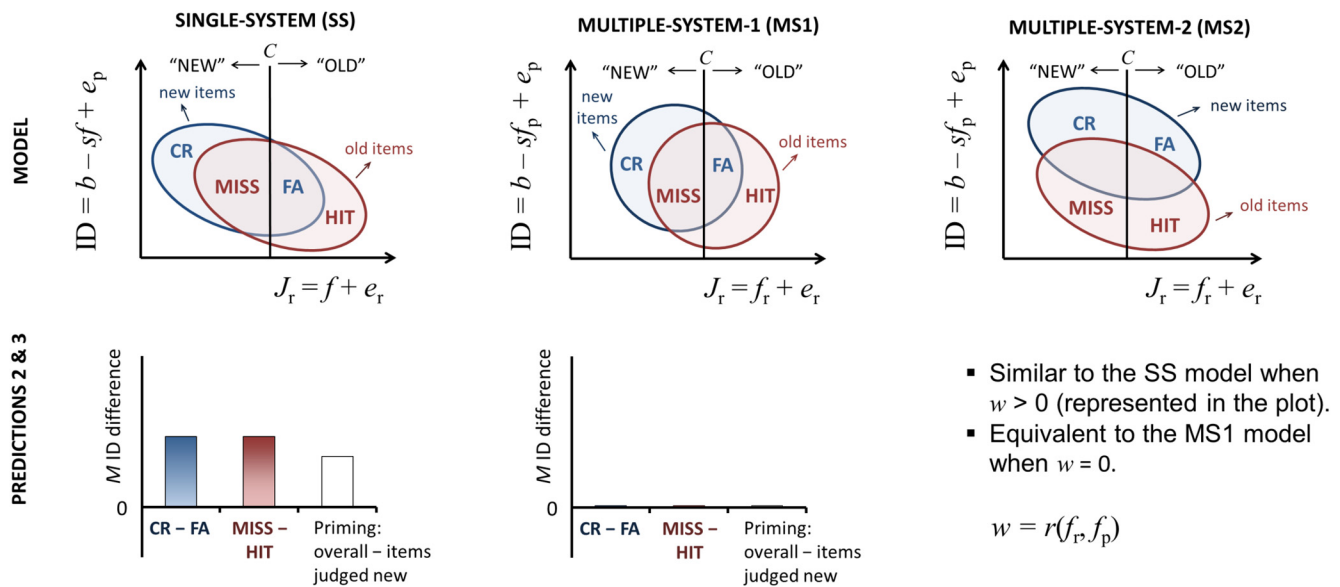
SINGLE-SYSTEM (SS)

MULTIPLE-SYSTEM-1 (MS1)

MULTIPLE-SYSTEM-2 (MS2)

MODEL

$\text{ID} = b - sf + e_\text{p}$

"NEW" ← $C$ → "OLD"

new items

old items

CR

MISS

FA

HIT

$J_\text{r} = f + e_\text{r}$

$\text{ID} = b - sf_\text{p} + e_\text{p}$

"NEW" ← $C$ → "OLD"

new items

old items

CR

FA

MISS

HIT

$J_\text{r} = f_\text{r} + e_\text{r}$

$\text{ID} = b - sf_\text{p} + e_\text{p}$

"NEW" ← $C$ → "OLD"

new items

CR

FA

MISS

HIT

old items

$J_\text{r} = f_\text{r} + e_\text{r}$

PREDICTIONS 2 & 3

$M$ ID difference

0

CR – FA

MISS – HIT

Priming: overall – items judged new

$M$ ID difference

0

CR – FA

MISS – HIT

Priming: overall – items judged new

▪ Similar to the SS model when $w$ > 0 (represented in the plot).
▪ Equivalent to the MS1 model when $w$ = 0.

$w = r(f_\text{r}, f_\text{p})$